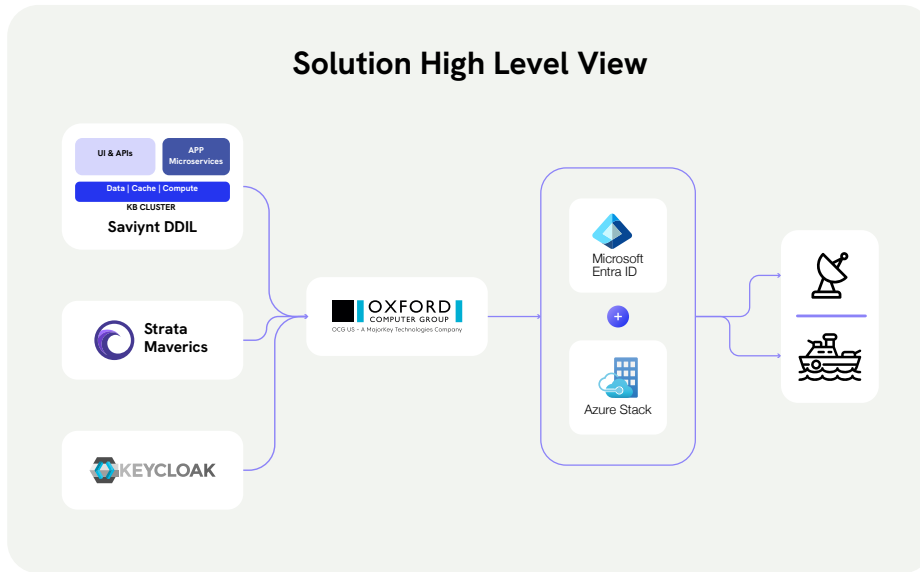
Solution High Level View

UI & APIs

APP Microservices

Data | Cache | Compute

K8 CLUSTER

Saviynt DDIL

Strata Maverics

KEYCLOAK

OXFORD COMPUTER GROUP

OCG US - A MajorKey Technologies Company

Microsoft Entra ID

+

Azure Stack